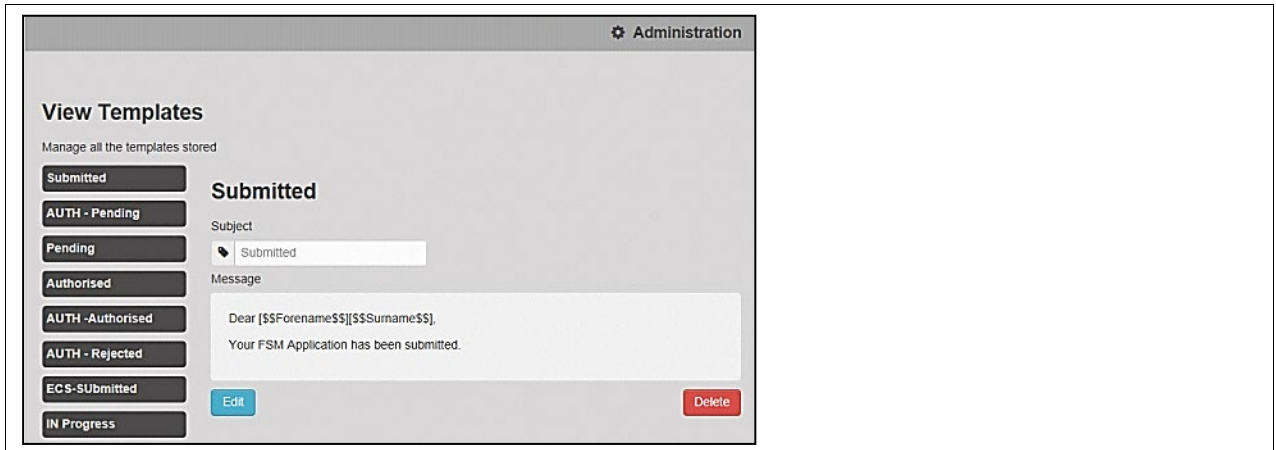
Administration

View Templates

Manage all the templates stored

Submitted

AUTH - Pending

Pending

Authorised

AUTH -Authorised

AUTH - Rejected

ECS-SUbmitted

IN Progress

Submitted

Subject

Submitted

Message

Dear [$$Forename$$][$$Surname$$],

Your FSM Application has been submitted.

Edit

Delete